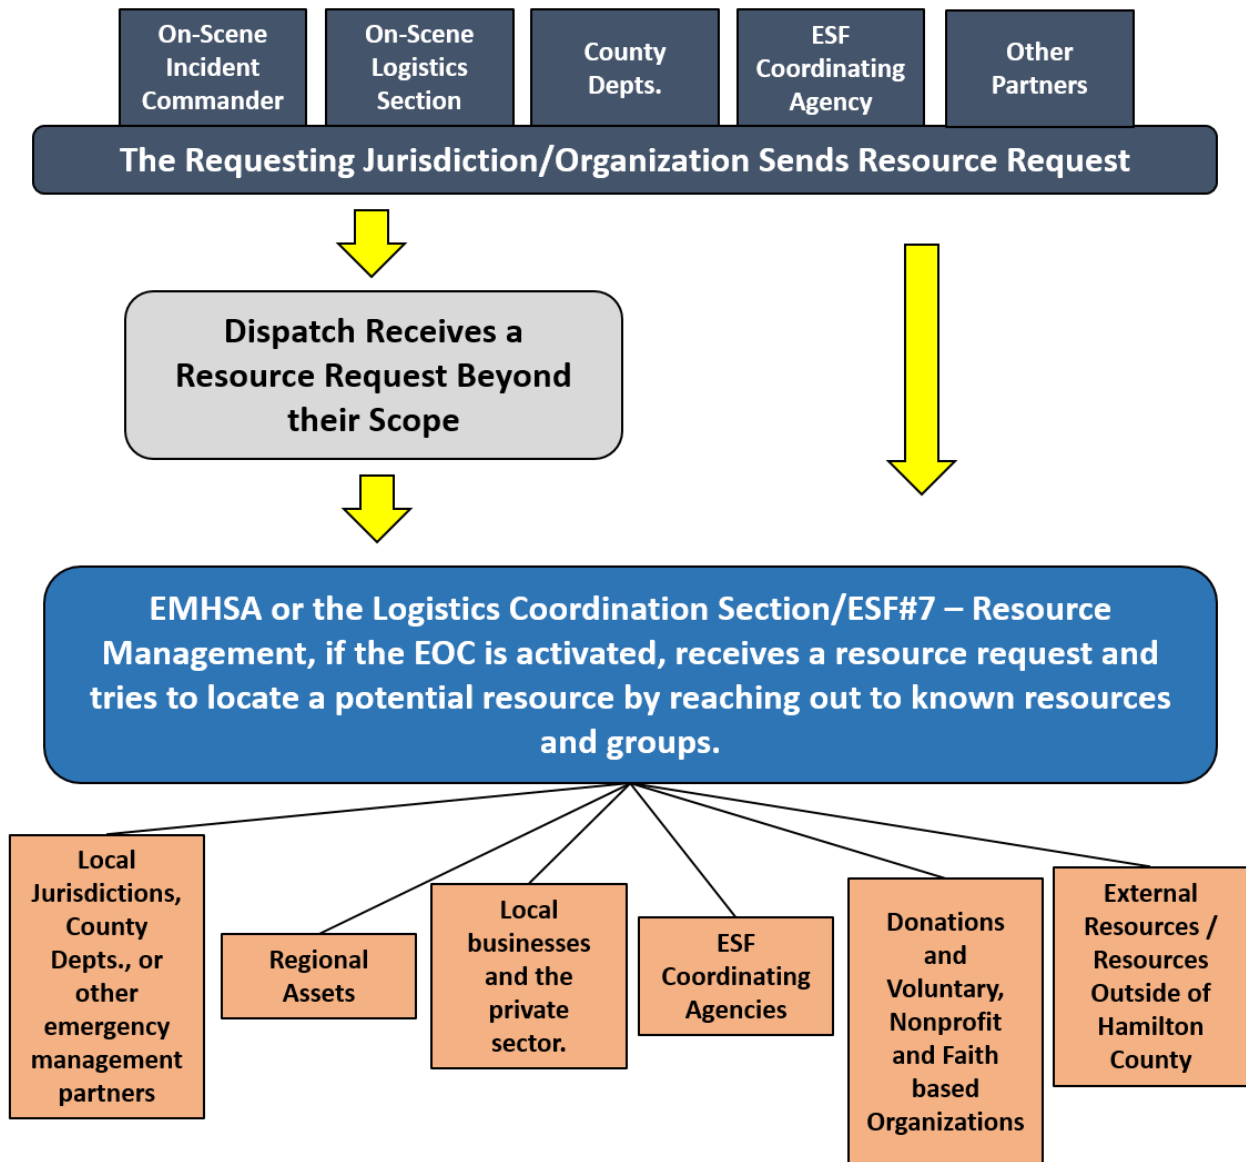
On-Scene Incident Commander

On-Scene Logistics Section

County Depts.

ESF Coordinating Agency

Other Partners

The Requesting Jurisdiction/Organization Sends Resource Request

Dispatch Receives a Resource Request Beyond their Scope

EMHSA or the Logistics Coordination Section/ESF#7 – Resource Management, if the EOC is activated, receives a resource request and tries to locate a potential resource by reaching out to known resources and groups.

Local Jurisdictions, County Depts., or other emergency management partners

Regional Assets

Local businesses and the private sector.

ESF Coordinating Agencies

Donations and Voluntary, Nonprofit and Faith based Organizations

External Resources / Resources Outside of Hamilton County